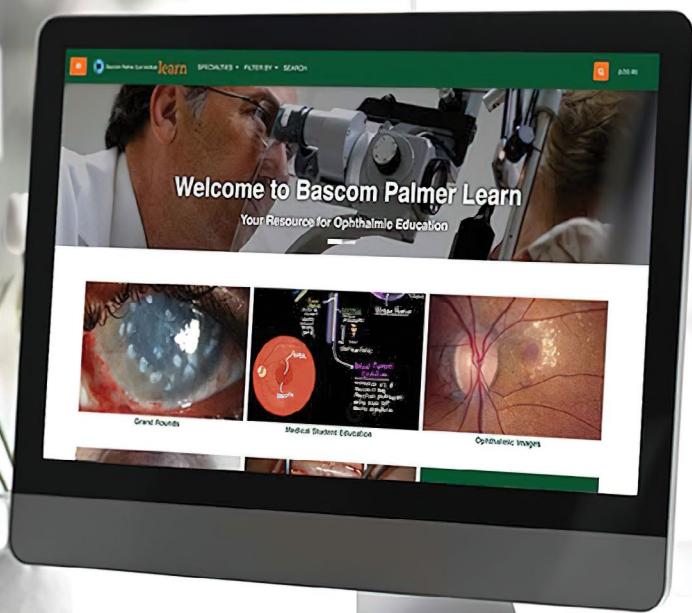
Bascom Palmer Eye Institute learn SPECIALTIES ▾ FILTER BY ▾ SEARCH

$0.00

Welcome to Bascom Palmer Learn

Your Resource for Ophthalmic Education

Grand Rounds

Medical Student Education

Ophthalmic Images